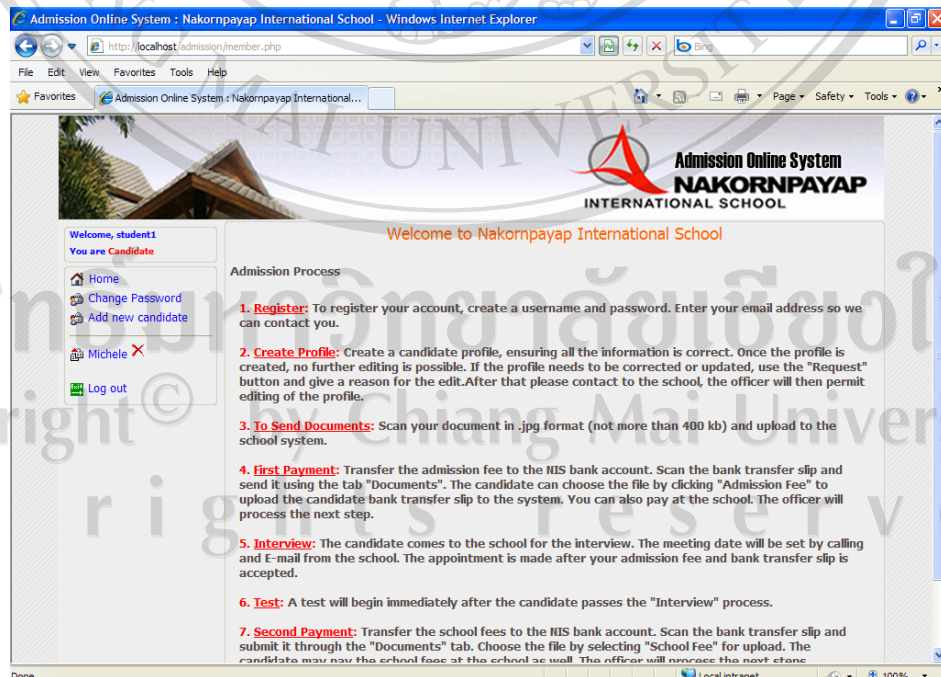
Admission Online System : Nakornpayap International School - Windows Internet Explorer

http://localhost/admission/member.php

Bing

File Edit View Favorites Tools Help

Favorites

Admission Online System : Nakornpayap International...

Page ▾ Safety ▾ Tools ▾

Admission Online System
NAKORNPAYAP
INTERNATIONAL SCHOOL

Welcome, student1
You are Candidate

Home
Change Password
Add new candidate

Michele

Log out

Welcome to Nakornpayap International School

Admission Process

1. Register: To register your account, create a username and password. Enter your email address so we can contact you.

2. Create Profile: Create a candidate profile, ensuring all the information is correct. Once the profile is created, no further editing is possible. If the profile needs to be corrected or updated, use the "Request" button and give a reason for the edit.After that please contact to the school, the officer will then permit editing of the profile.

3. To Send Documents: Scan your document in .jpg format (not more than 400 kb) and upload to the school system.

4. First Payment: Transfer the admission fee to the NIS bank account. Scan the bank transfer slip and send it using the tab "Documents". The candidate can choose the file by clicking "Admission Fee" to upload the candidate bank transfer slip to the system. You can also pay at the school. The officer will process the next step.

5. Interview: The candidate comes to the school for the interview. The meeting date will be set by calling and E-mail from the school. The appointment is made after your admission fee and bank transfer slip is accepted.

6. Test: A test will begin immediately after the candidate passes the "Interview" process.

7. Second Payment: Transfer the school fees to the NIS bank account. Scan the bank transfer slip and submit it through the "Documents" tab. Choose the file by selecting "School Fee" for upload. The candidate may pay the school fees at the school as well. The officer will process the next steps.

Done

Local intranet

100%

Copyright © by Chiang Mai University
All rights reserved